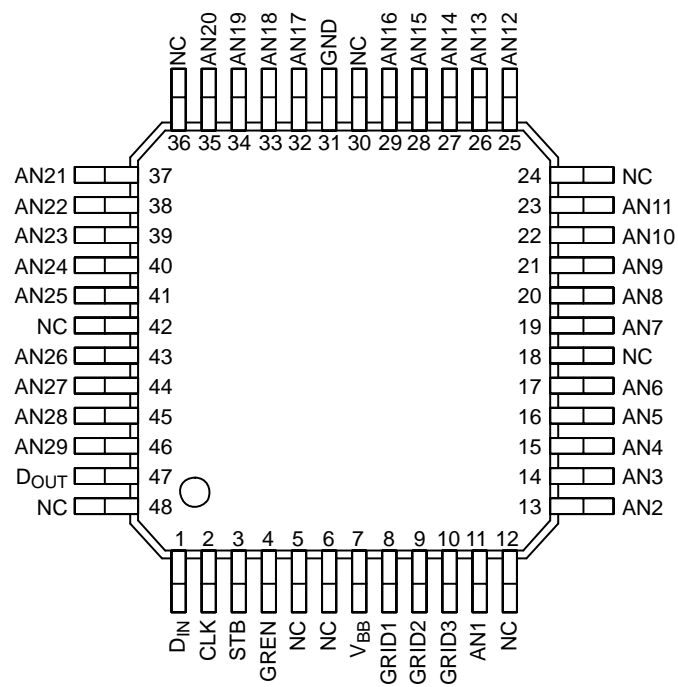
NC AN20 AN19 AN18 AN17 GND NC AN16 AN15 AN14 AN13 AN12
36 35 34 33 32 31 30 29 28 27 26 25

AN21 37
AN22 38
AN23 39
AN24 40
AN25 41
NC 42
AN26 43
AN27 44
AN28 45
AN29 46
$D_{OUT}$ 47
NC 48

24 NC
23 AN11
22 AN10
21 AN9
20 AN8
19 AN7
18 NC
17 AN6
16 AN5
15 AN4
14 AN3
13 AN2

1 2 3 4 5 6 7 8 9 10 11 12
$D_{IN}$ CLK STB GREN NC NC $V_{BB}$ GRID1 GRID2 GRID3 AN1 NC